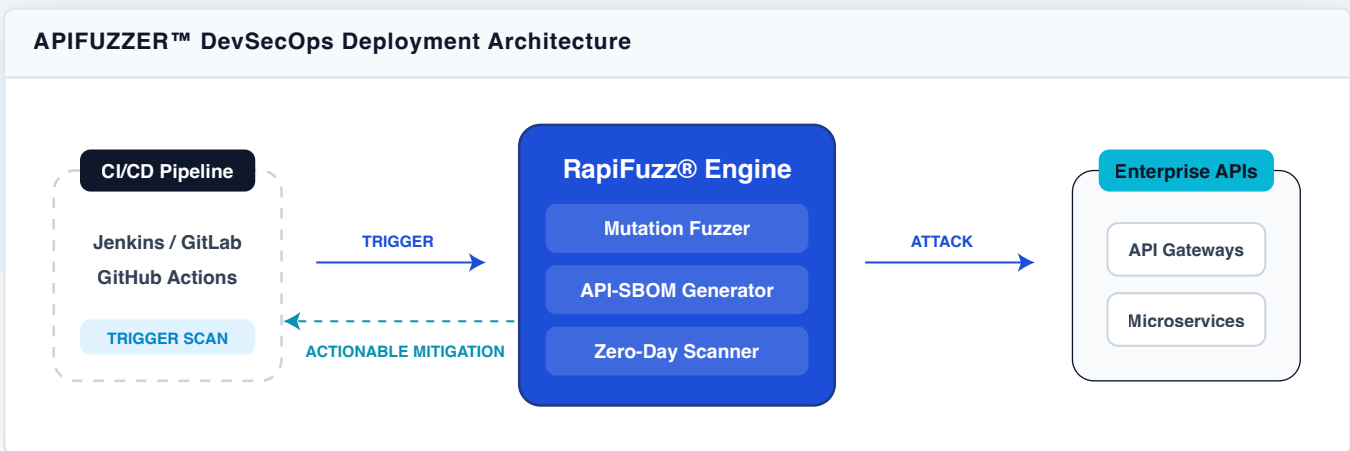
APIFUZZER™ DevSecOps Deployment Architecture

CI/CD Pipeline

Jenkins / GitLab
GitHub Actions

TRIGGER SCAN

TRIGGER

ACTIONABLE MITIGATION

RapiFuzz® Engine

Mutation Fuzzer

API-SBOM Generator

Zero-Day Scanner

ATTACK

Enterprise APIs

API Gateways

Microservices